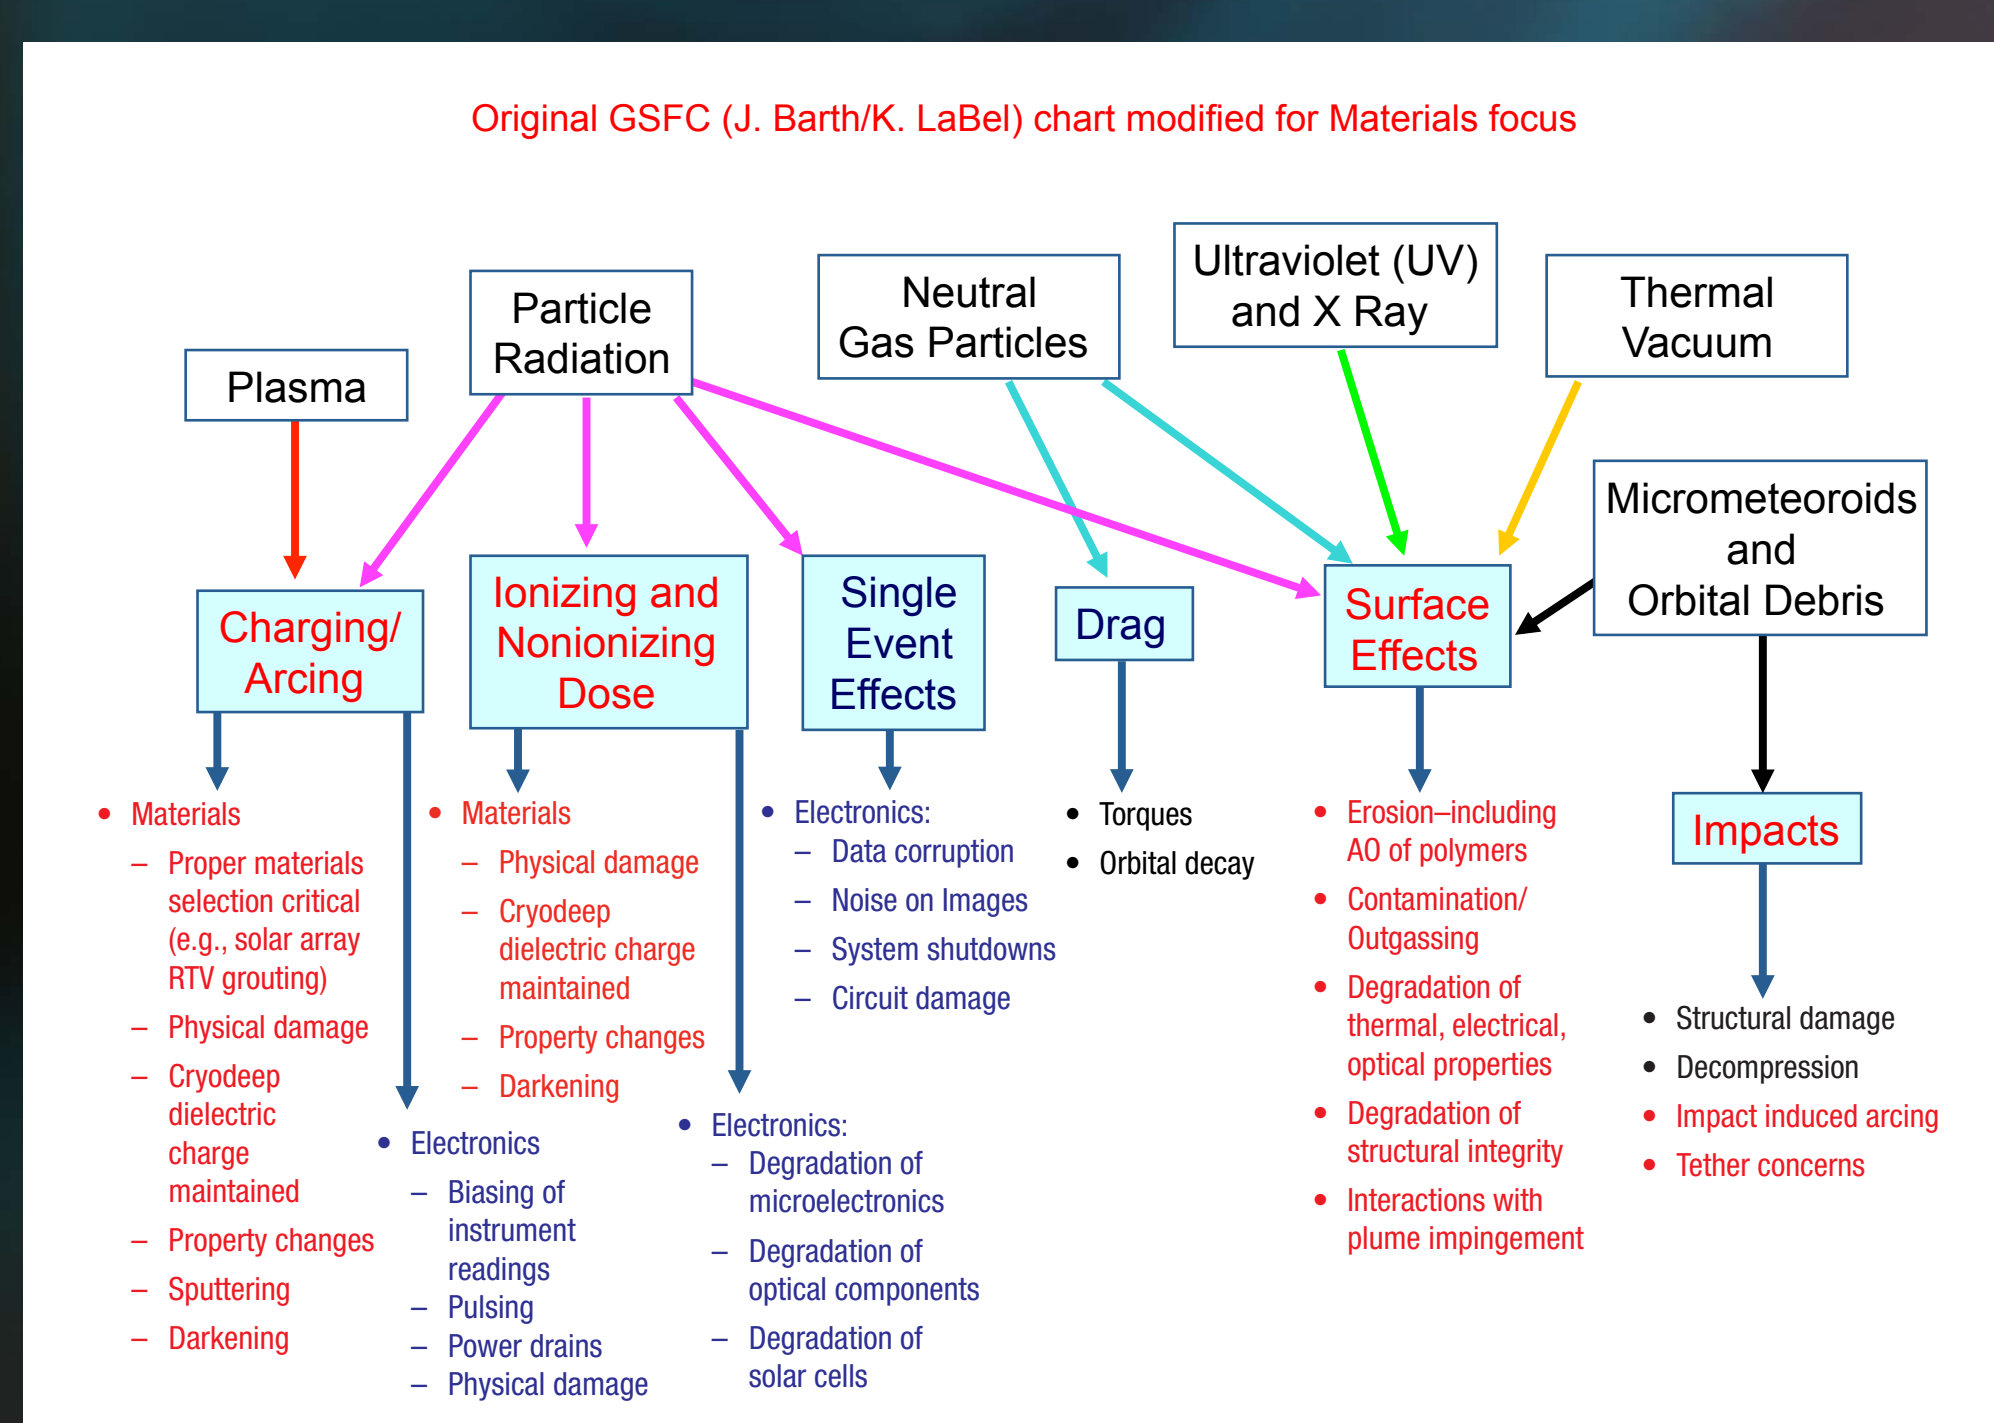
Original GSFC (J. Barth/K. LaBel) chart modified for Materials focus

Plasma

Particle Radiation

Neutral Gas Particles

Ultraviolet (UV) and X Ray

Thermal Vacuum

Micrometeoroids and Orbital Debris

Charging/ Arcing

Ionizing and Nonionizing Dose

Single Event Effects

Drag

Surface Effects

Impacts

- Materials
  - Proper materials selection critical (e.g., solar array RTV grouting)
  - Physical damage
  - Cryodeep dielectric charge maintained
  - Property changes
  - Sputtering
  - Darkening

- Electronics
  - Biasing of instrument readings
  - Pulsing
  - Power drains
  - Physical damage

- Materials
  - Physical damage
  - Cryodeep dielectric charge maintained
  - Property changes
  - Darkening

- Electronics:
  - Degradation of microelectronics
  - Degradation of optical components
  - Degradation of solar cells

- Electronics:
  - Data corruption
  - Noise on Images
  - System shutdowns
  - Circuit damage

- Torques
- Orbital decay

- Erosion–including AO of polymers
- Contamination/ Outgassing
- Degradation of thermal, electrical, optical properties
- Degradation of structural integrity
- Interactions with plume impingement

- Structural damage
- Decompression
- Impact induced arcing
- Tether concerns